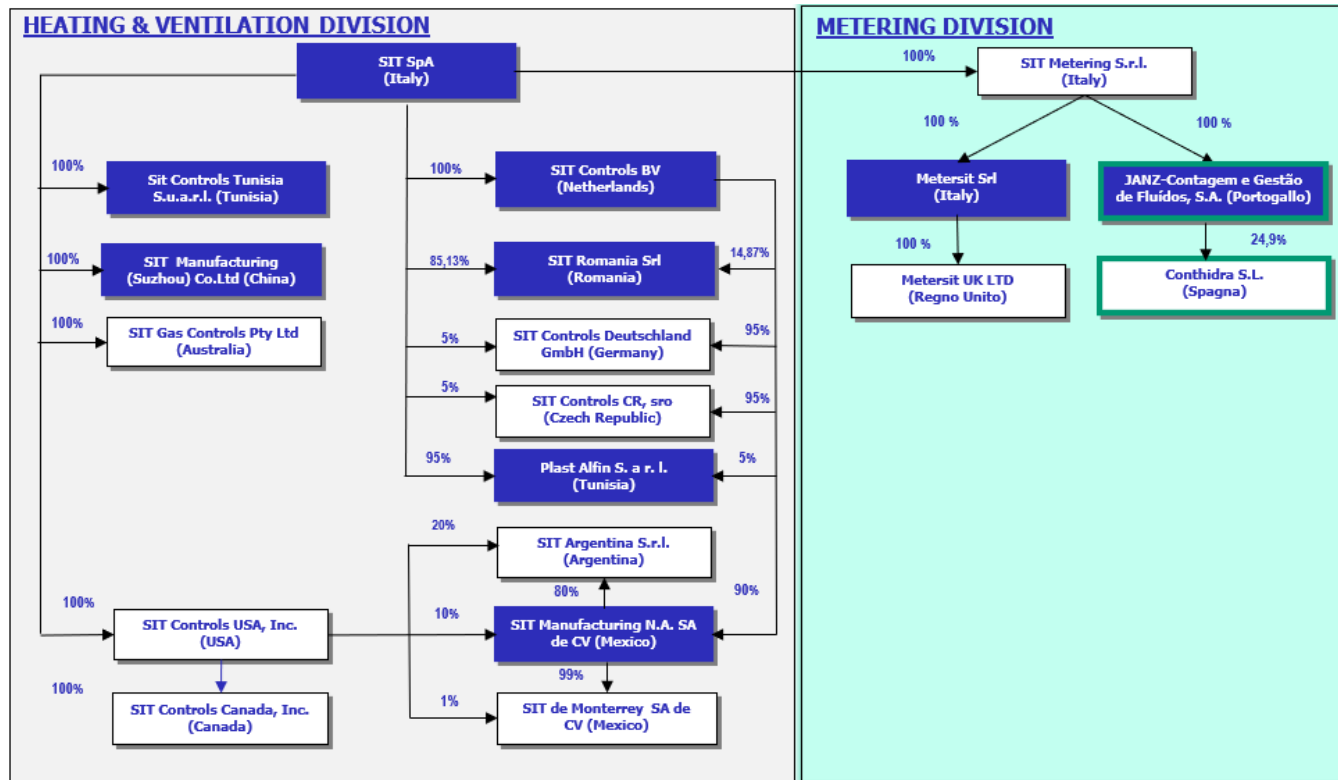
HEATING & VENTILATION DIVISION

SIT SpA (Italy)

100%
Sit Controls Tunisia S.u.a.r.l. (Tunisia)

100%
SIT Manufacturing (Suzhou) Co.Ltd (China)

100%
SIT Gas Controls Pty Ltd (Australia)

100%
SIT Controls BV (Netherlands)

85,13%
SIT Romania Srl (Romania)
14,87%

5%
SIT Controls Deutschland GmbH (Germany)
95%

5%
SIT Controls CR, sro (Czech Republic)
95%

95%
Plast Alfin S. a r. l. (Tunisia)
5%

20%
SIT Argentina S.r.l. (Argentina)
80%

100%
SIT Controls USA, Inc. (USA)

10%
SIT Manufacturing N.A. SA de CV (Mexico)
90%

100%
SIT Controls Canada, Inc. (Canada)

99%
1%
SIT de Monterrey SA de CV (Mexico)

METERING DIVISION

100%
SIT Metering S.r.l. (Italy)

100 %
Metersit Srl (Italy)

100 %
JANZ-Contagem e Gestão de Fluídos, S.A. (Portogallo)

100 %
Metersit UK LTD (Regno Unito)

24,9%
Conthidra S.L. (Spagna)